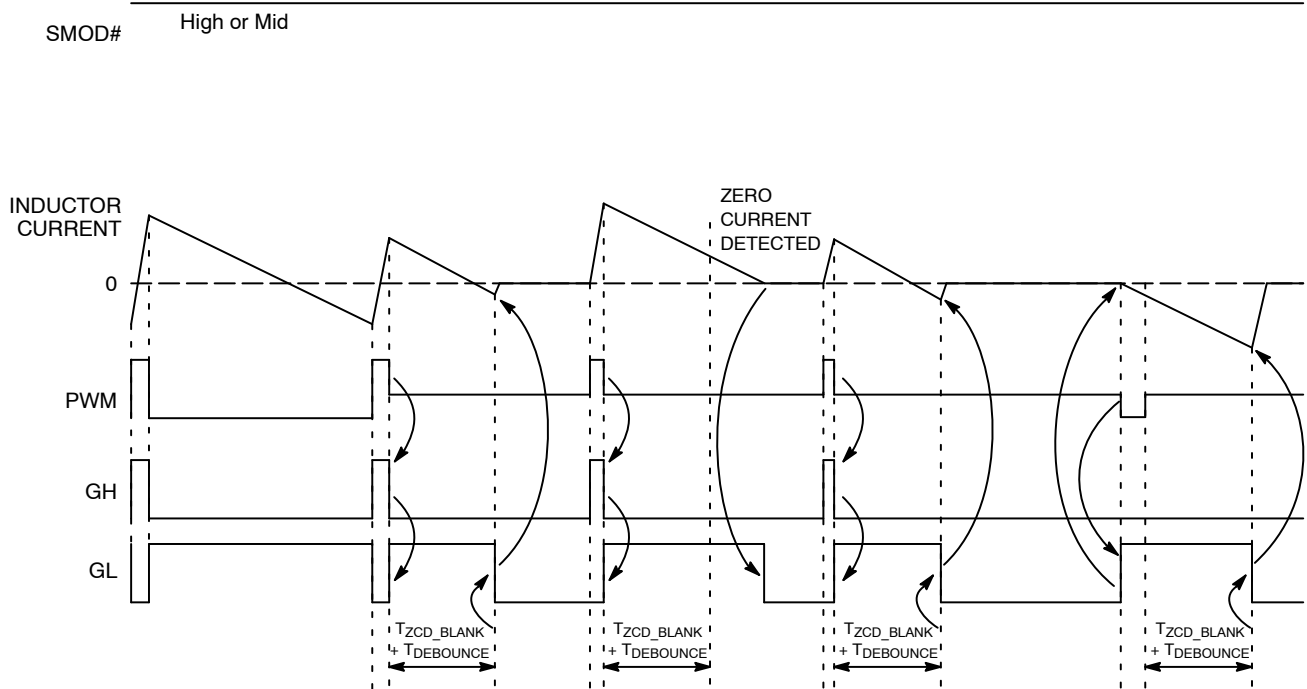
SMOD#

High or Mid

INDUCTOR CURRENT

ZERO CURRENT DETECTED

0

PWM

GH

GL

$T_{ZCD\_BLANK}$ + $T_{DEBOUNCE}$

$T_{ZCD\_BLANK}$ + $T_{DEBOUNCE}$

$T_{ZCD\_BLANK}$ + $T_{DEBOUNCE}$

$T_{ZCD\_BLANK}$ + $T_{DEBOUNCE}$